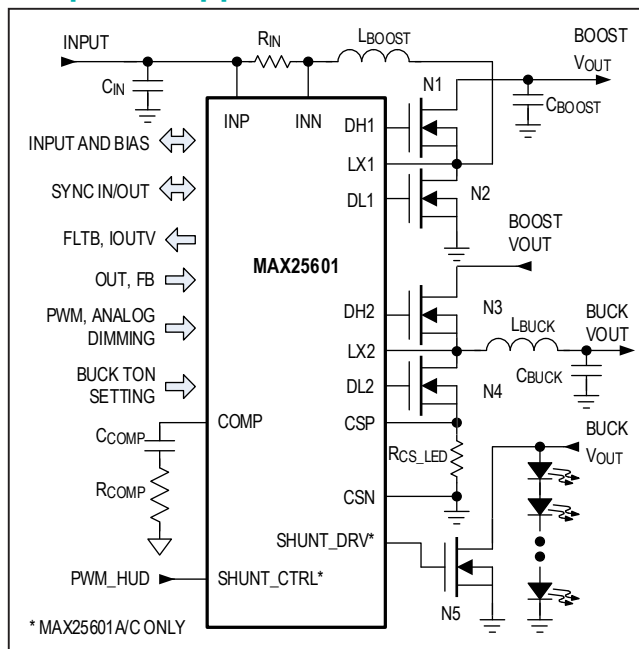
INPUT
$R_{IN}$
$L_{BOOST}$
BOOST $V_{OUT}$
$C_{IN}$
N1
$C_{BOOST}$
INP
INN
DH1
INPUT AND BIAS
LX1
SYNC IN/OUT
DL1
N2
FLTB, IOUTV
BOOST VOUT
OUT, FB
MAX25601
PWM, ANALOG DIMMING
DH2
N3
$L_{BUCK}$
BUCK VOUT
LX2
BUCK TON SETTING
DL2
N4
$C_{BUCK}$
COMP
CSP
BUCK $V_{OUT}$
$C_{COMP}$
$R_{CS\_LED}$
$R_{COMP}$
CSN
SHUNT_DRV*
PWM_HUD
SHUNT_CTRL*
N5
* MAX25601A/C ONLY